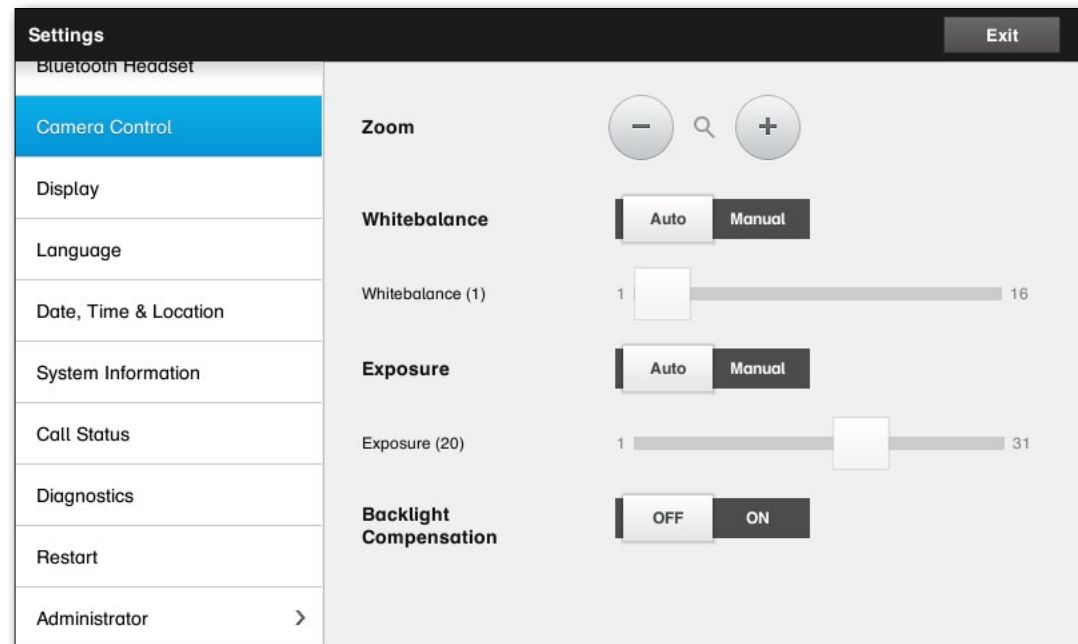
Settings

Exit

Bluetooth Headset

Camera Control

Display

Language

Date, Time & Location

System Information

Call Status

Diagnostics

Restart

Administrator

Zoom

−

+

Whitebalance

Auto

Manual

Whitebalance (1)

1

16

Exposure

Auto

Manual

Exposure (20)

1

31

Backlight Compensation

OFF

ON